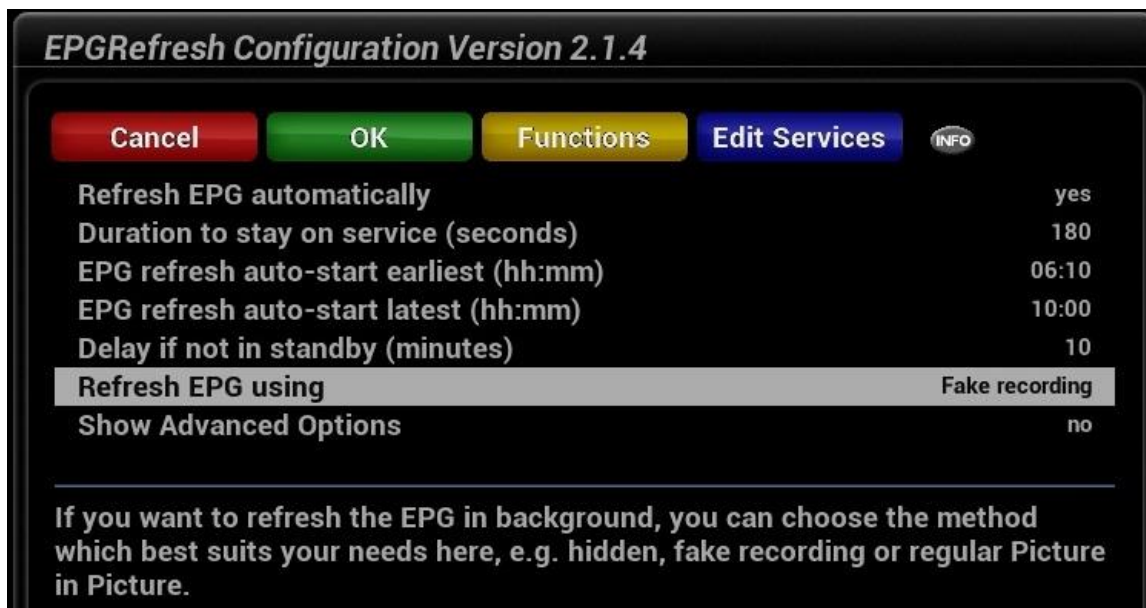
EPGRefresh Configuration Version 2.1.4

Cancel
OK
Functions
Edit Services
INFO

| | |
|---|---|
| Refresh EPG automatically | yes |
| Duration to stay on service (seconds) | 180 |
| EPG refresh auto-start earliest (hh:mm) | 06:10 |
| EPG refresh auto-start latest (hh:mm) | 10:00 |
| Delay if not in standby (minutes) | 10 |
| Refresh EPG using | Fake recording |
| Show Advanced Options | no |

If you want to refresh the EPG in background, you can choose the method which best suits your needs here, e.g. hidden, fake recording or regular Picture in Picture.